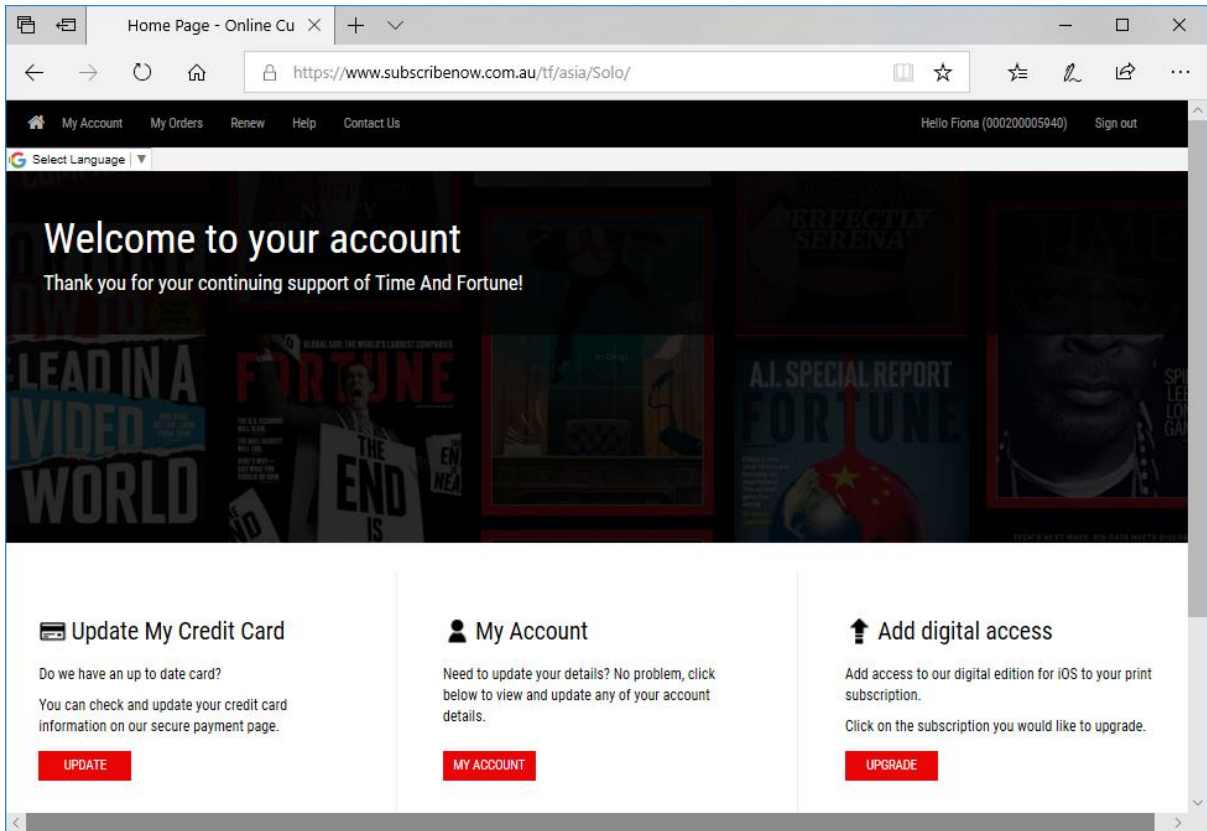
Home Page - Online Cu

https://www.subscribenow.com.au/tf/asia/Solo/

My Account My Orders Renew Help Contact Us

Hello Fiona (000200005940) Sign out

Select Language

Welcome to your account

Thank you for your continuing support of Time And Fortune!

PERFECTLY SERENA

LEAD IN A DIVIDED WORLD

GLOBAL 500: THE WORLD'S LARGEST COMPANIES

FORTUNE

THE END IS

A.I. SPECIAL REPORT

FORTUNE

Update My Credit Card

Do we have an up to date card?

You can check and update your credit card information on our secure payment page.

UPDATE

My Account

Need to update your details? No problem, click below to view and update any of your account details.

MY ACCOUNT

Add digital access

Add access to our digital edition for iOS to your print subscription.

Click on the subscription you would like to upgrade.

UPGRADE